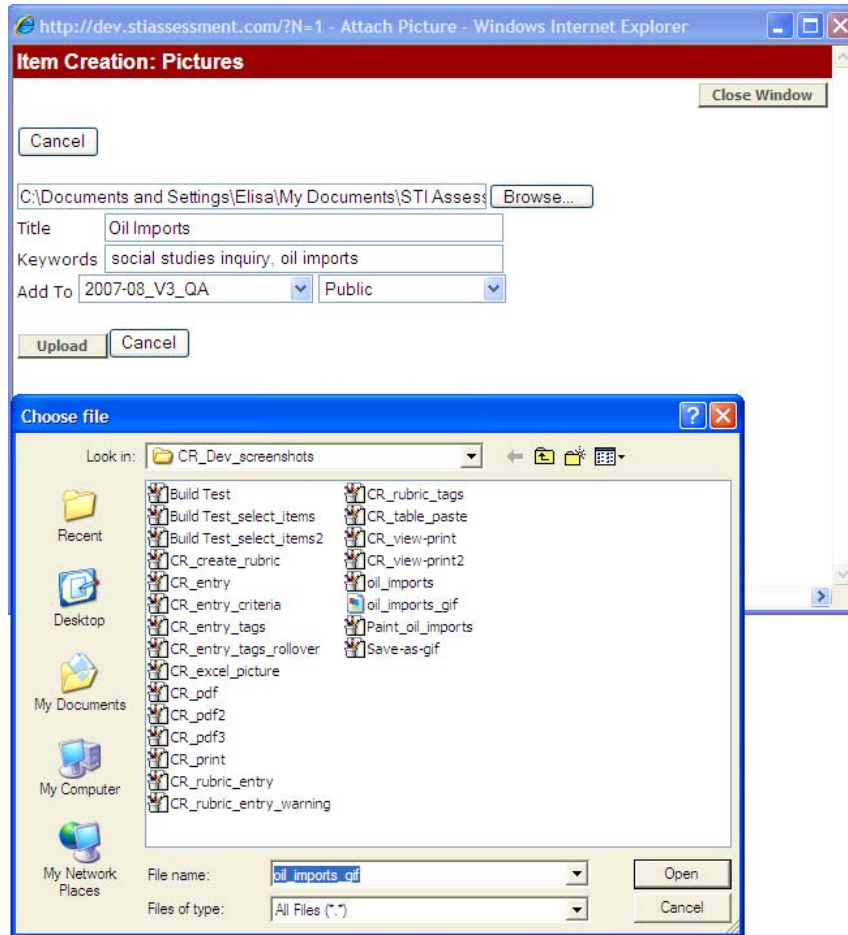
http://dev.stiassessment.com/?N=1 - Attach Picture - Windows Internet Explorer

Item Creation: Pictures

Close Window

Cancel

C:\Documents and Settings\Elisa\My Documents\STI Assess

Browse...

Title Oil Imports

Keywords social studies inquiry, oil imports

Add To 2007-08_V3_QA Public

Upload Cancel

Choose file

Look in: CR_Dev_screenshots

Recent

Desktop

My Documents

My Computer

My Network Places

Build Test
Build Test_select_items
Build Test_select_items2
CR_create_rubric
CR_entry
CR_entry_criteria
CR_entry_tags
CR_entry_tags_rollover
CR_excel_picture
CR_pdf
CR_pdf2
CR_pdf3
CR_print
CR_rubric_entry
CR_rubric_entry_warning

CR_rubric_tags
CR_table_paste
CR_view-print
CR_view-print2
oil_imports
oil_imports_gif
Paint_oil_imports
Save-as-gif

File name: oil_imports_gif

Files of type: All Files (*.*)

Open

Cancel